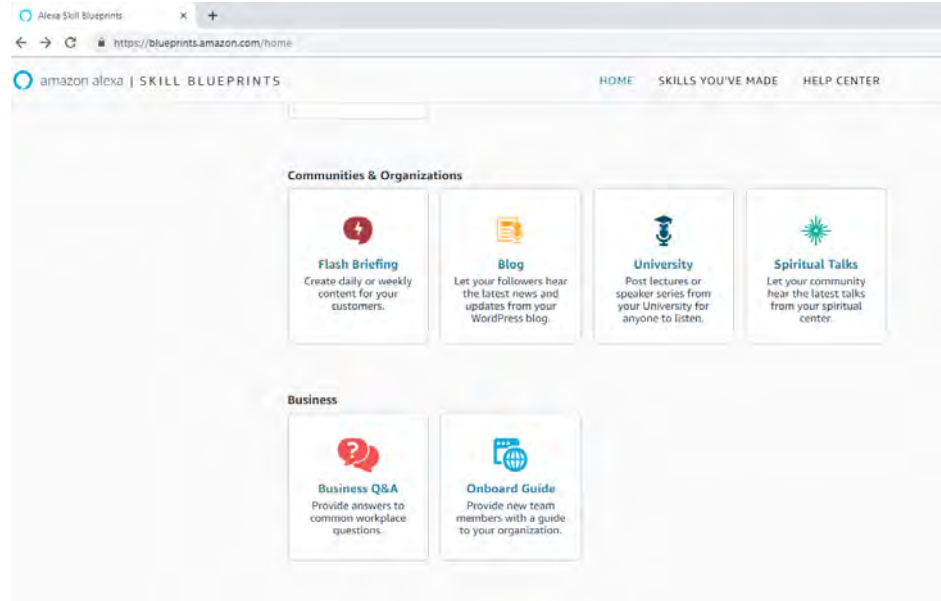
Alexa Skill Blueprints × +

https://blueprints.amazon.com/home

amazon alexa | SKILL BLUEPRINTS

HOME SKILLS YOU'VE MADE HELP CENTER

Communities & Organizations

Flash Briefing
Create daily or weekly content for your customers.

Blog
Let your followers hear the latest news and updates from your WordPress blog.

University
Post lectures or speaker series from your University for anyone to listen.

Spiritual Talks
Let your community hear the latest talks from your spiritual center.

Business

Business Q&A
Provide answers to common workplace questions.

Onboard Guide
Provide new team members with a guide to your organization.